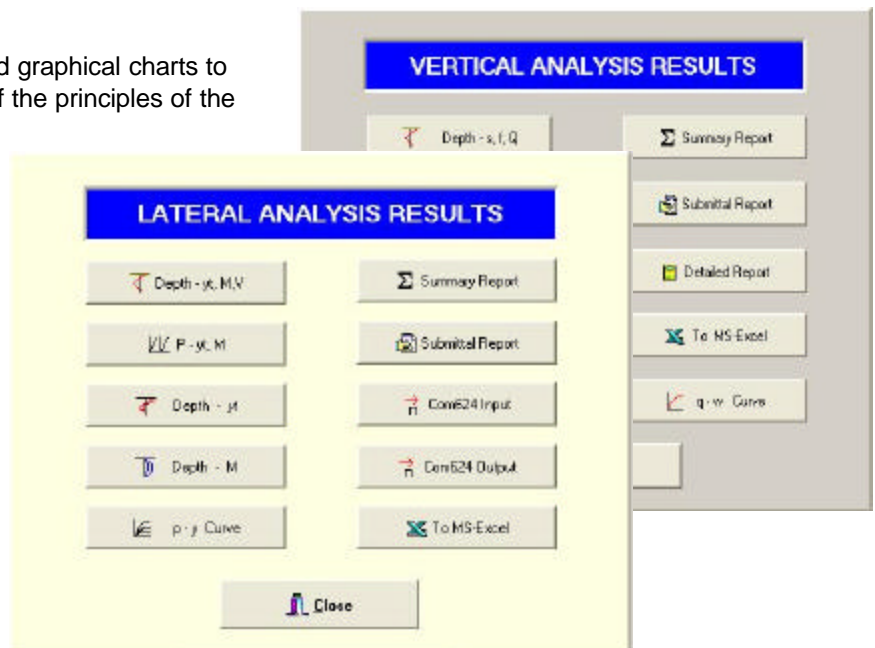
d graphical charts to f the principles of the

VERTICAL ANALYSIS RESULTS

Depth - s, f, Q

Summary Report

Submittal Report

Detailed Report

To MS-Excel

q - w Curve

LATERAL ANALYSIS RESULTS

Depth - yt, M,V

Summary Report

P - yt, M

Submittal Report

Depth - yt

Com624 Input

Depth - M

Com624 Output

p - y Curve

To MS-Excel

Close